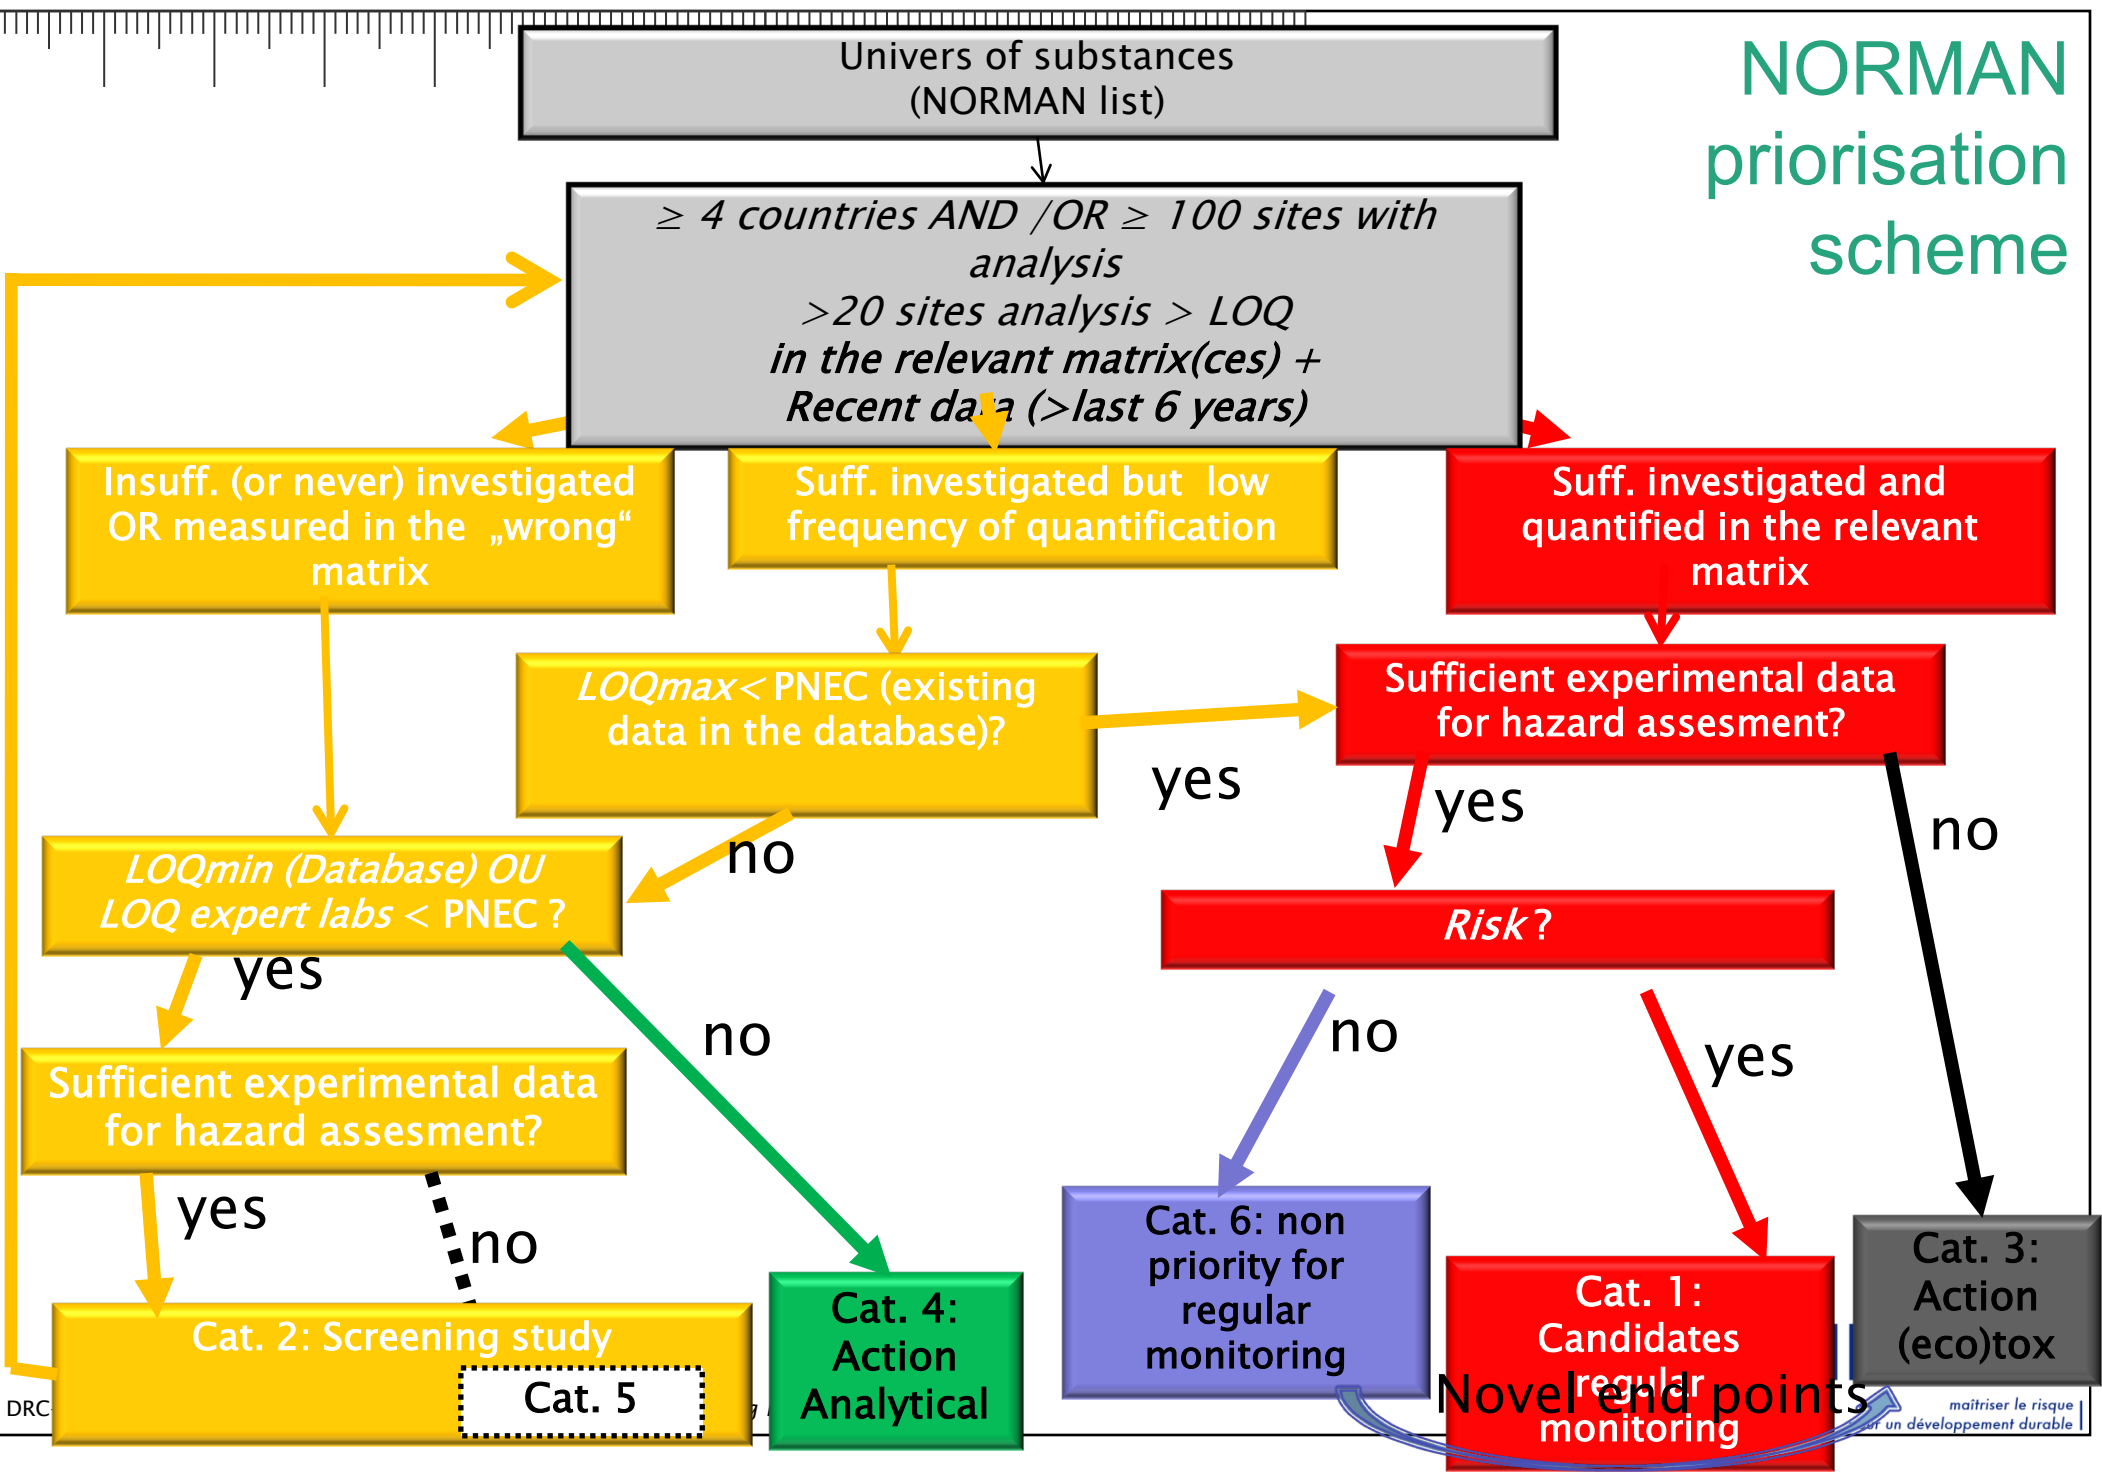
NORMAN priorisation scheme

Univers of substances (NORMAN list)

$\geq$ 4 countries AND /OR $\geq$ 100 sites with analysis
>20 sites analysis > LOQ
in the relevant matrix(ces) +
Recent data (>last 6 years)

Insuff. (or never) investigated OR measured in the „wrong" matrix

Suff. investigated but low frequency of quantification

Suff. investigated and quantified in the relevant matrix

LOQmax< PNEC (existing data in the database)?

yes

Sufficient experimental data for hazard assesment?

yes

no

no

LOQmin (Database) OU LOQ expert labs < PNEC ?

Risk ?

yes

no

no

yes

Sufficient experimental data for hazard assesment?

yes

no

Cat. 2: Screening study

Cat. 5

Cat. 4: Action Analytical

Cat. 6: non priority for regular monitoring

Cat. 1: Candidates regular monitoring

Novel end points

Cat. 3: Action (eco)tox

DRC

maîtriser le risque
pour un développement durable